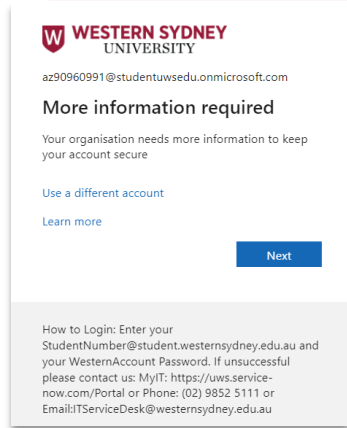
WESTERN SYDNEY UNIVERSITY

az90960991@studentuwsedu.onmicrosoft.com

More information required

Your organisation needs more information to keep your account secure

Use a different account

Learn more

Next

How to Login: Enter your StudentNumber@student.westernsydney.edu.au and your WesternAccount Password. If unsuccessful please contact us: MyIT: https://uws.service-now.com/Portal or Phone: (02) 9852 5111 or Email:ITServiceDesk@westernsydney.edu.au